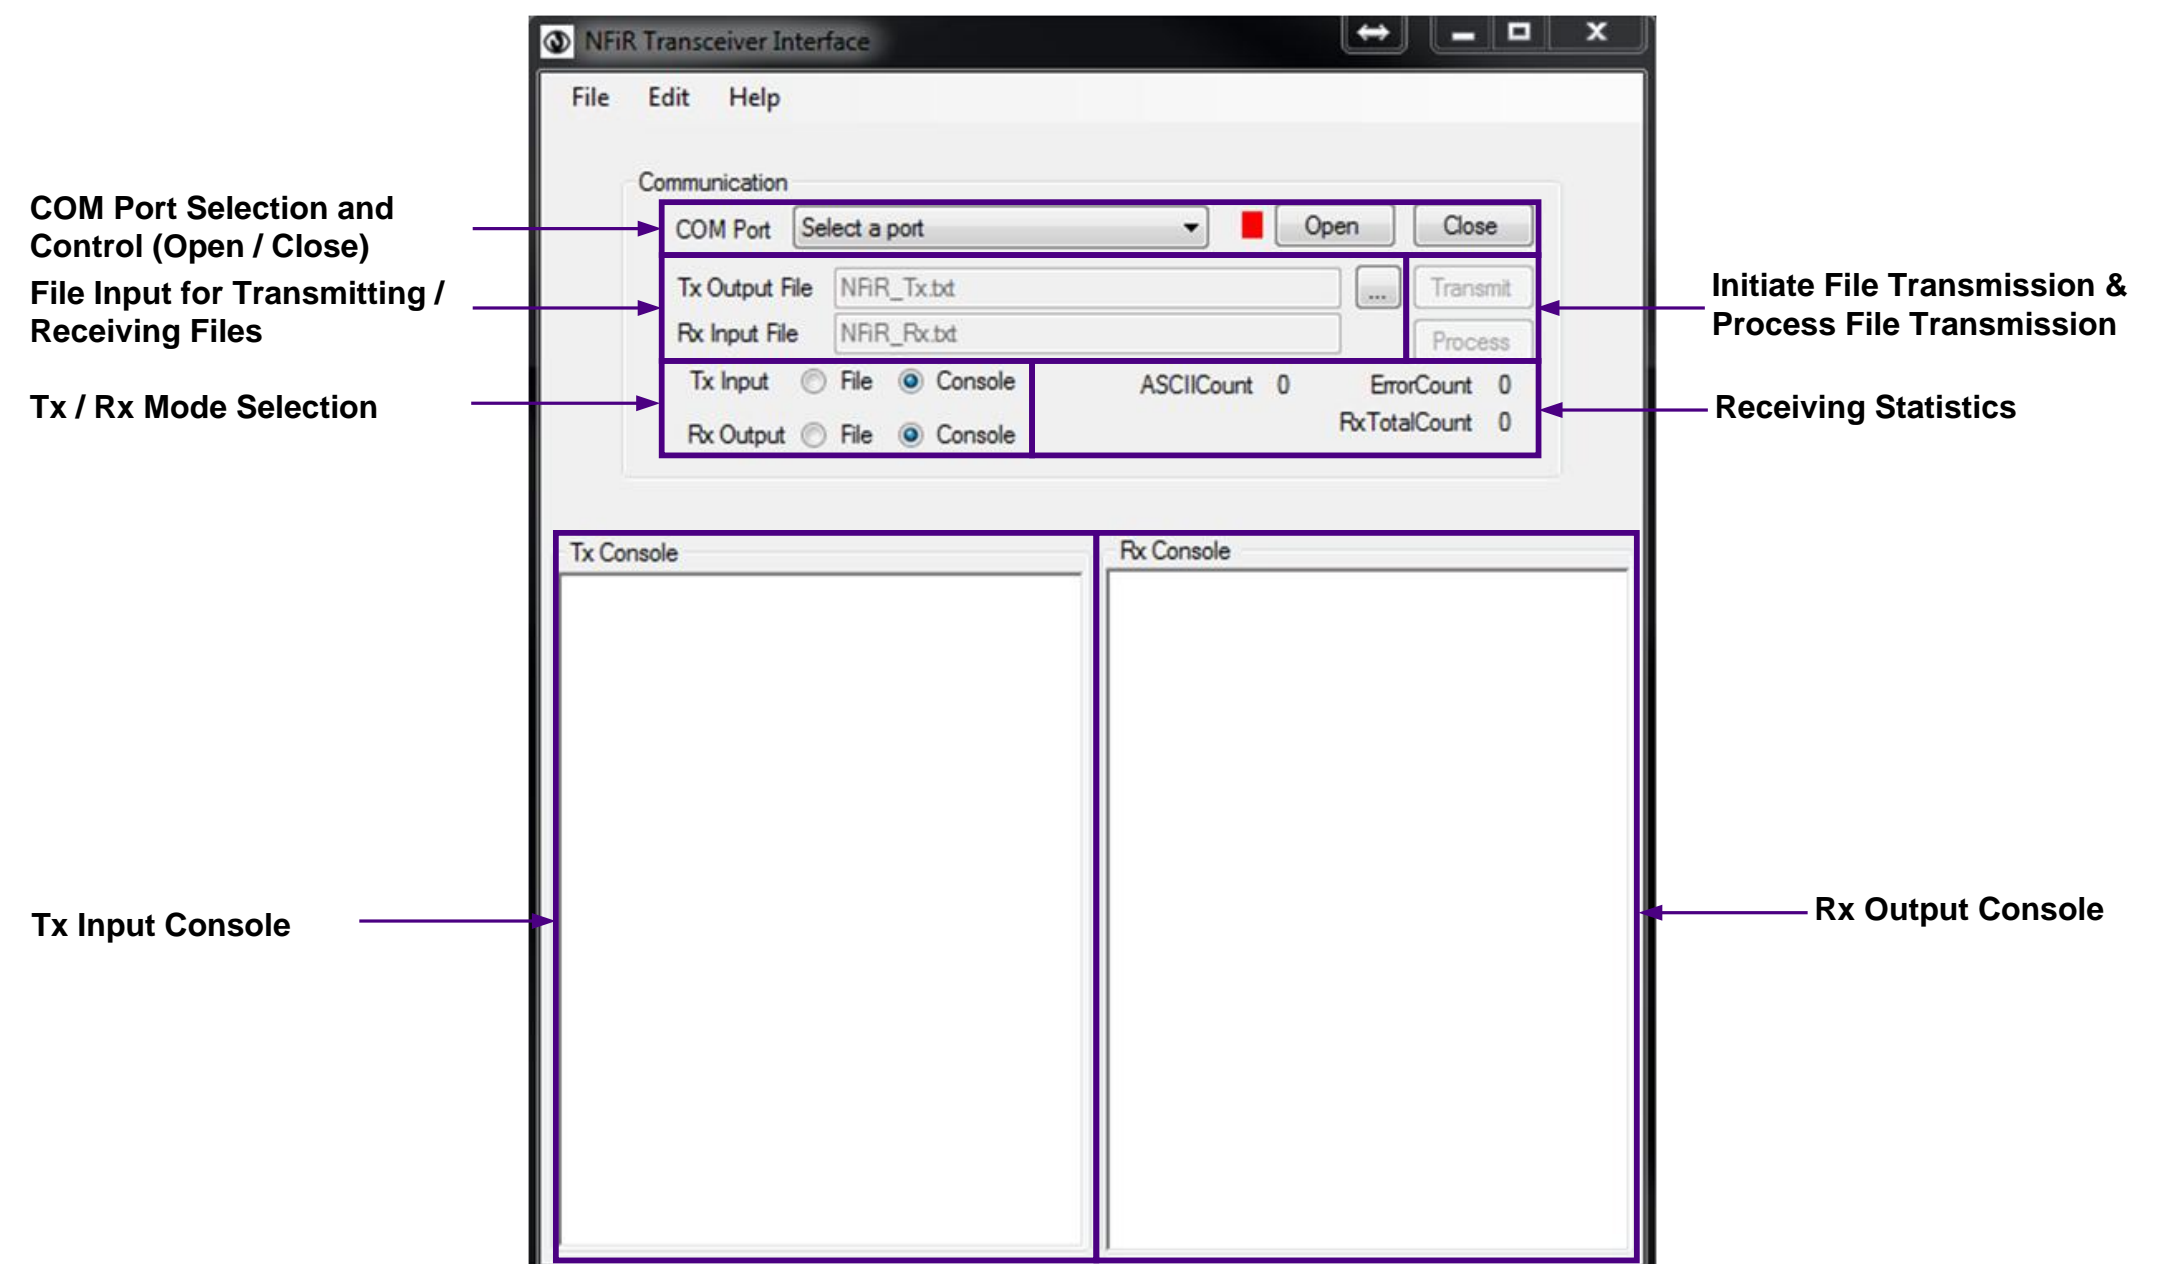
NFiR Transceiver Interface

File Edit Help

Communication

COM Port Selection and Control (Open / Close)

COM Port Select a port Open Close

File Input for Transmitting / Receiving Files

Tx Output File NFiR_Tx.txt ... Transmit

Rx Input File NFiR_Rx.txt Process

Initiate File Transmission & Process File Transmission

Tx / Rx Mode Selection

Tx Input File Console

Rx Output File Console

ASCIICount 0 ErrorCount 0

RxTotalCount 0

Receiving Statistics

Tx Console

Rx Console

Tx Input Console

Rx Output Console